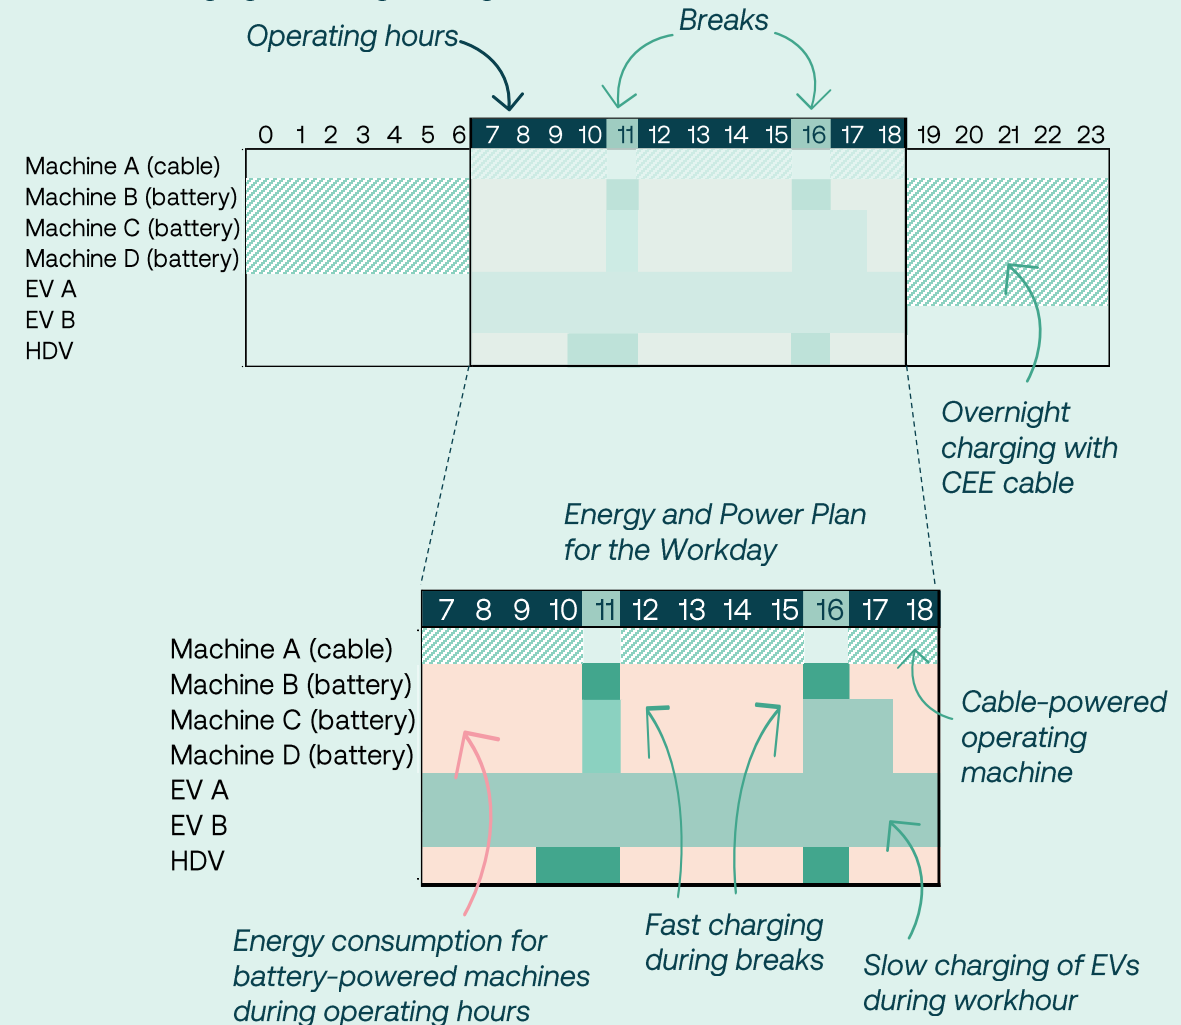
Operating hours

Breaks

| 0 | 1 | 2 | 3 | 4 | 5 | 6 | 7 | 8 | 9 | 10 | 11 | 12 | 13 | 14 | 15 | 16 | 17 | 18 | 19 | 20 | 21 | 22 | 23 |
|---|---|---|---|---|---|---|---|---|---|---|---|---|---|---|---|---|---|---|---|---|---|---|---|

Machine A (cable)
Machine B (battery)
Machine C (battery)
Machine D (battery)
EV A
EV B
HDV

Overnight charging with CEE cable

Energy and Power Plan for the Workday

| 7 | 8 | 9 | 10 | 11 | 12 | 13 | 14 | 15 | 16 | 17 | 18 |
|---|---|---|---|---|---|---|---|---|---|---|---|

Machine A (cable)
Machine B (battery)
Machine C (battery)
Machine D (battery)
EV A
EV B
HDV

Cable-powered operating machine

Energy consumption for battery-powered machines during operating hours

Fast charging during breaks

Slow charging of EVs during workhour